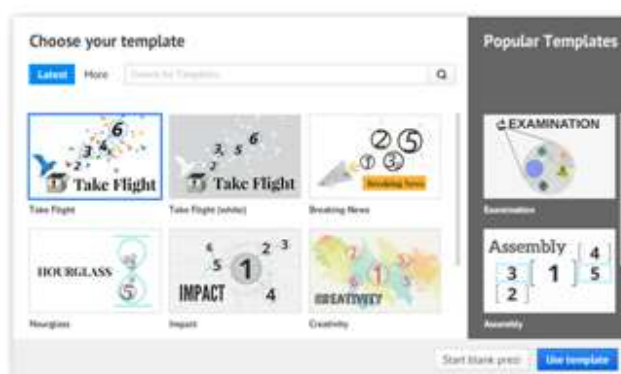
Choose your template

Latest More Search for Templates

6
3 4
2
1 Take Flight

Take Flight

3 5 6
2
1 Take Flight

Take Flight (white)

2 5
1 3

Breaking News

Breaking News

HOURGLASS

Hourglass

4 2 3
5 1
IMPACT 4

Impact

CREATIVITY

Creativity

Popular Templates

EXAMINATION

Examination

Assembly 4
3 1 5
2

Assembly

Start blank prez Use template